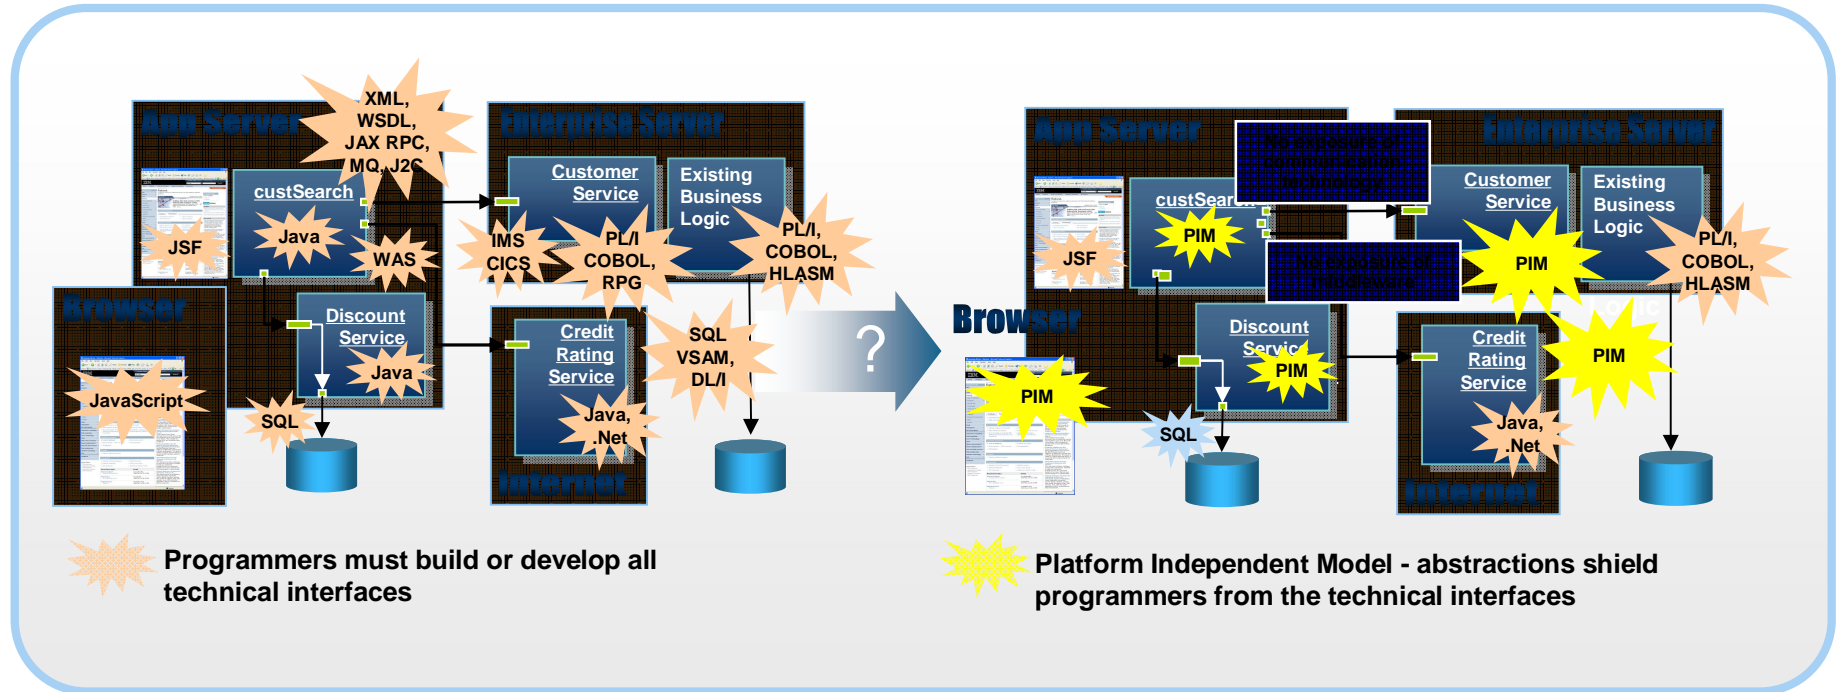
App Server

XML, WSDL, JAX RPC, MQ, J2C

Enterprise Server

custSearch

Customer Service

Existing Business Logic

JSF

Java

WAS

IMS CICS

PL/I COBOL, RPG

PL/I, COBOL, HLASM

Browser

Discount Service

Java

Credit Rating Service

SQL VSAM, DL/I

JavaScript

SQL

Java, .Net

Internet

?

Programmers must build or develop all technical interfaces

App Server

Enterprise Server

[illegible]

custSearch

Customer Service

Existing Business Logic

JSF

PIM

PIM

PL/I, COBOL, HLASM

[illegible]

Browser

Discount Service

PIM

Credit Rating Service

PIM

PIM

SQL

Java, .Net

Internet

Platform Independent Model - abstractions shield programmers from the technical interfaces